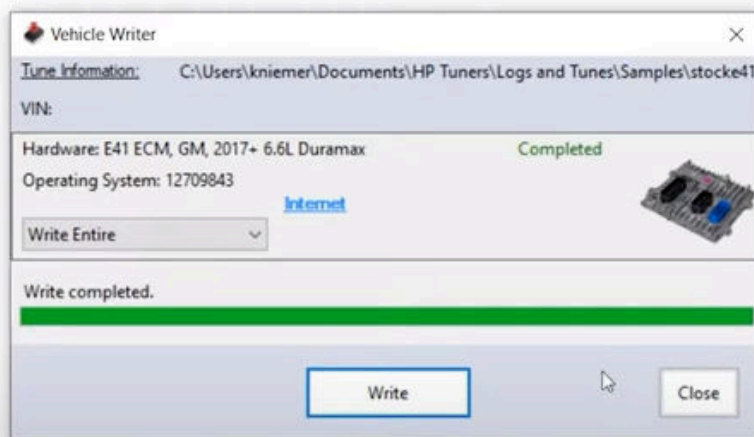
Vehicle Writer

Tune Information: C:\Users\kniemer\Documents\HP Tuners\Logs and Tunes\Samples\stocke41

VIN:

Hardware: E41 ECM, GM, 2017+ 6.6L Duramax

Completed

Operating System: 12709843

Internet

Write Entire

Write completed.

Write

Close